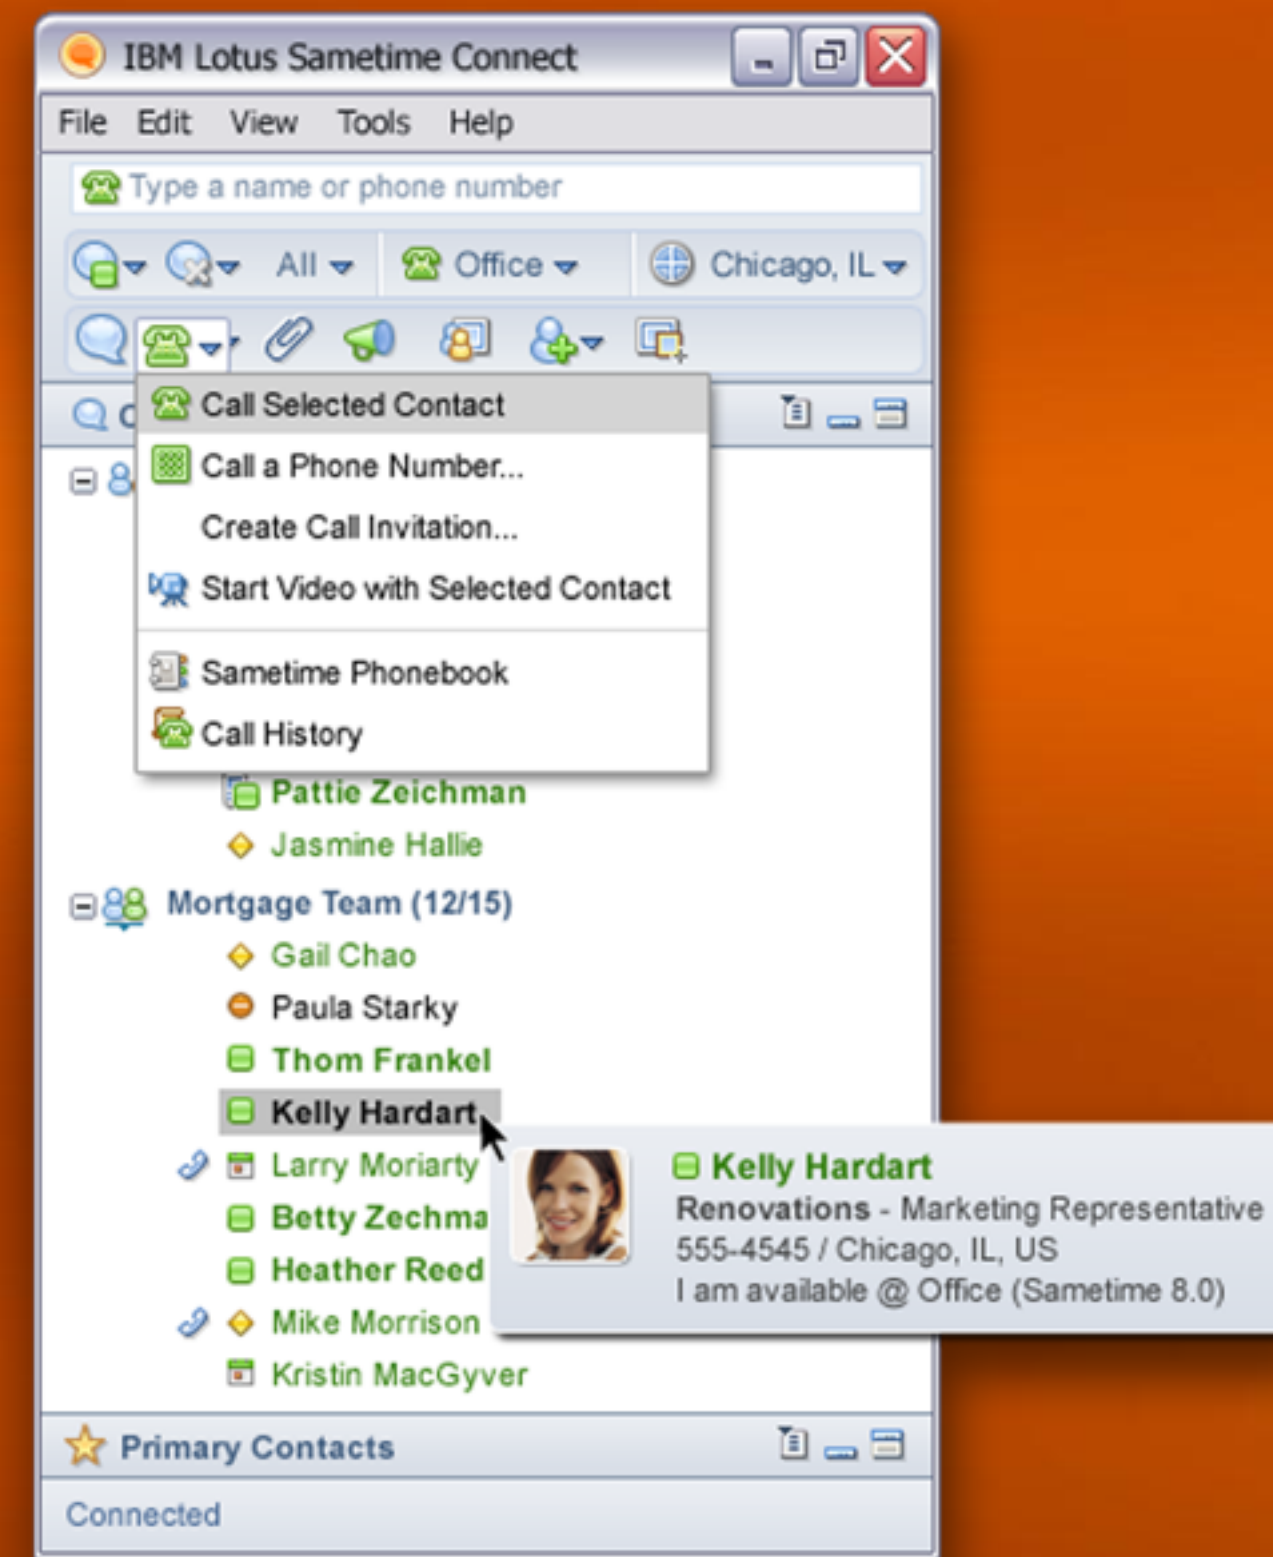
IBM Lotus Sametime Connect

File Edit View Tools Help

Type a name or phone number

All Office Chicago, IL

C

Call Selected Contact
Call a Phone Number...
Create Call Invitation...
Start Video with Selected Contact
Sametime Phonebook
Call History

Pattie Zeichman
Jasmine Hallie
Mortgage Team (12/15)
Gail Chao
Paula Starky
Thom Frankel
Kelly Hardart
Larry Moriarty
Betty Zechma
Heather Reed
Mike Morrison
Kristin MacGyver

Kelly Hardart
Renovations - Marketing Representative
555-4545 / Chicago, IL, US
I am available @ Office (Sametime 8.0)

Primary Contacts

Connected